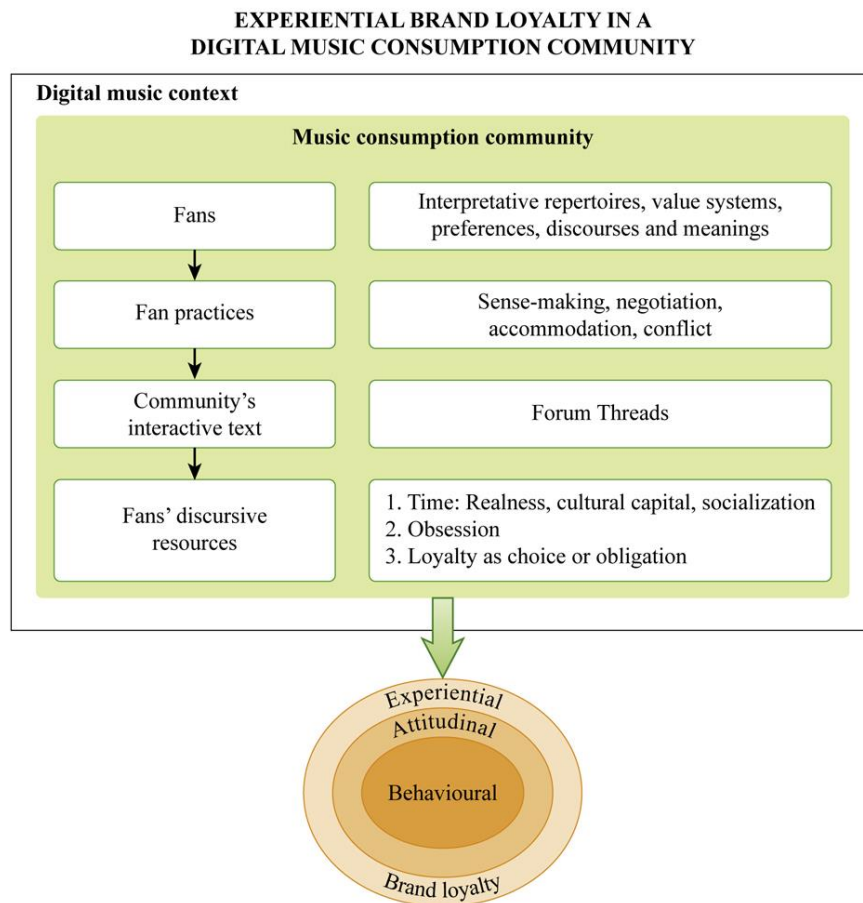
EXPERIENTIAL BRAND LOYALTY IN A DIGITAL MUSIC CONSUMPTION COMMUNITY

Digital music context

Music consumption community

Fans

Interpretative repertoires, value systems, preferences, discourses and meanings

Fan practices

Sense-making, negotiation, accommodation, conflict

Community's interactive text

Forum Threads

Fans' discursive resources

1. Time: Realness, cultural capital, socialization
2. Obsession
3. Loyalty as choice or obligation

Experiential

Attitudinal

Behavioural

Brand loyalty